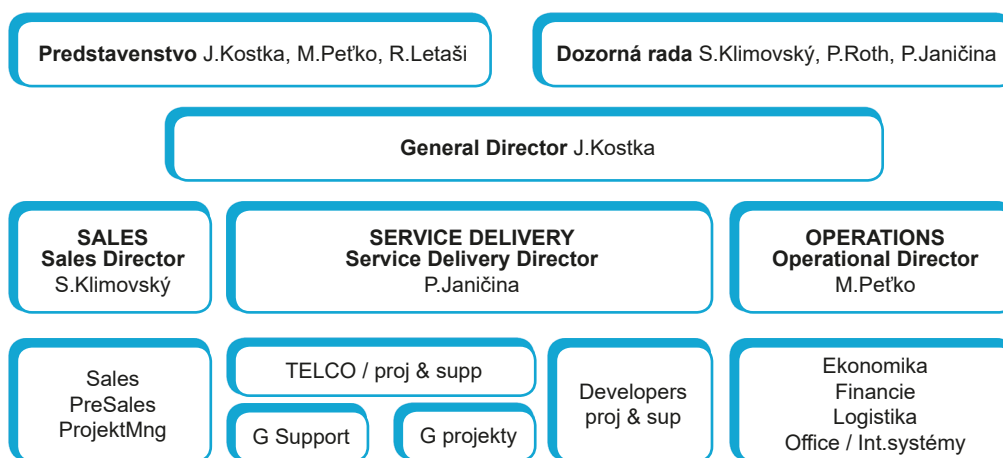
**Predstavenstvo** J.Kostka, M.Peťko, R.Letaši

**Dozorná rada** S.Klimovský, P.Roth, P.Janičina

**General Director** J.Kostka

**SALES**
**Sales Director**
S.Klimovský

**SERVICE DELIVERY**
**Service Delivery Director**
P.Janičina

**OPERATIONS**
**Operational Director**
M.Peťko

Sales
PreSales
ProjektMng

TELCO / proj & supp

G Support

G projekty

Developers
proj & sup

Ekonomika
Financie
Logistika
Office / Int.systémy